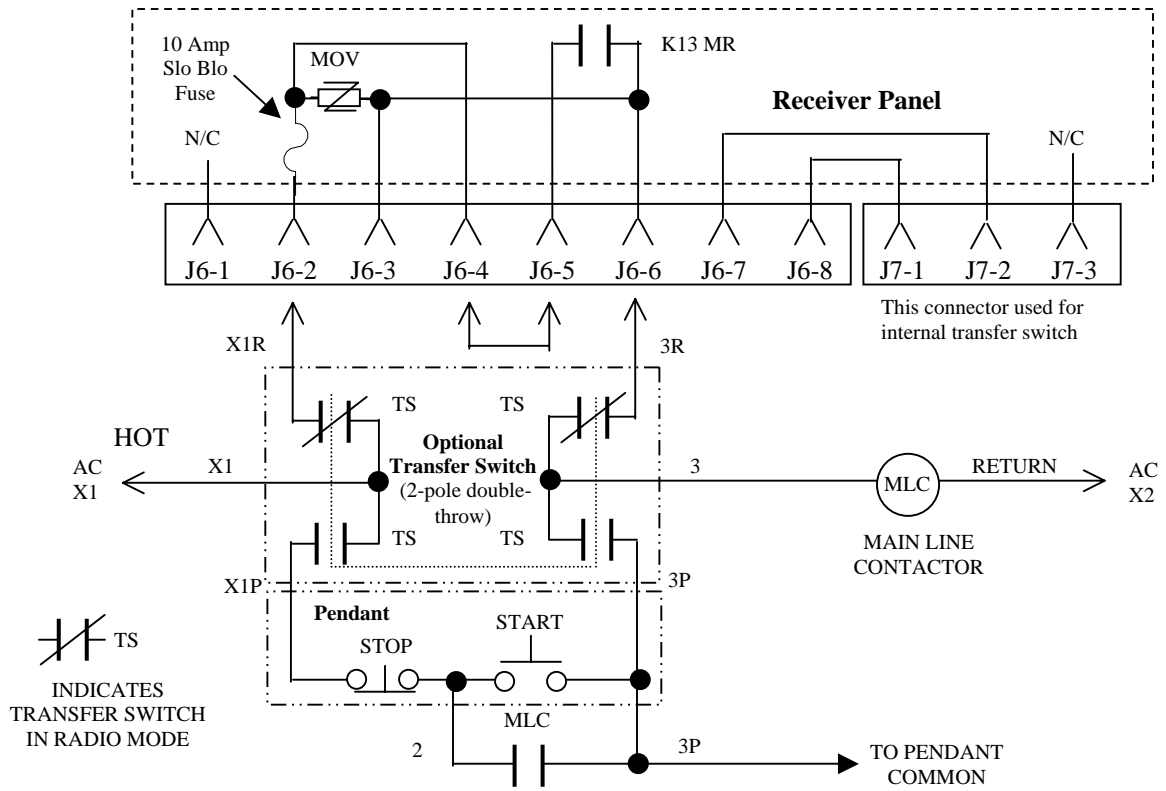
10 Amp Slo Blo Fuse

MOV

K13 MR

Receiver Panel

N/C

N/C

J6-1 J6-2 J6-3 J6-4 J6-5 J6-6 J6-7 J6-8

J7-1 J7-2 J7-3

This connector used for internal transfer switch

X1R

3R

TS

TS

HOT

AC X1

X1

Optional Transfer Switch (2-pole double-throw)

3

MLC

RETURN

AC X2

TS

TS

MAIN LINE CONTACTOR

X1P

3P

Pendant

START

STOP

TS

INDICATES TRANSFER SWITCH IN RADIO MODE

MLC

2

3P

TO PENDANT COMMON